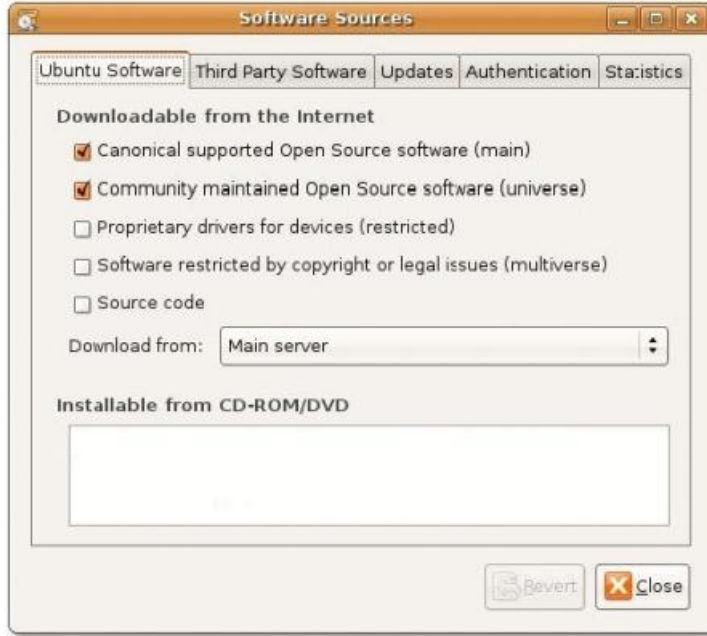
Software Sources

Ubuntu Software | Third Party Software | Updates | Authentication | Statistics

Downloadable from the Internet

Canonical supported Open Source software (main)

Community maintained Open Source software (universe)

Proprietary drivers for devices (restricted)

Software restricted by copyright or legal issues (multiverse)

Source code

Download from: Main server

Installable from CD-ROM/DVD

Revert

Close